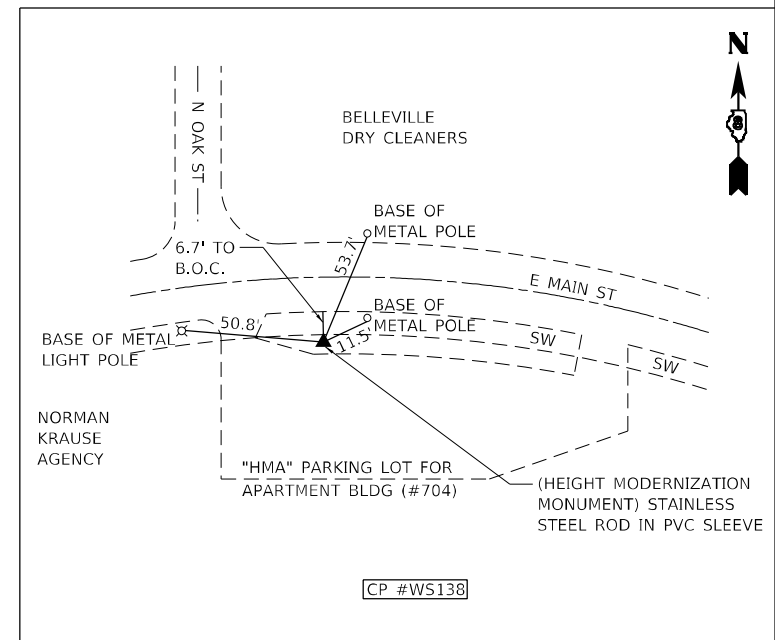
N

N OAK ST

BELLEVILLE
DRY CLEANERS

BASE OF
METAL POLE

6.7' TO
B.O.C.

53.7'

E MAIN ST

BASE OF
METAL POLE

BASE OF METAL
LIGHT POLE

50.8'

11.5'

SW

SW

NORMAN
KRAUSE
AGENCY

"HMA" PARKING LOT FOR
APARTMENT BLDG (#704)

(HEIGHT MODERNIZATION
MONUMENT) STAINLESS
STEEL ROD IN PVC SLEEVE

CP #WS138